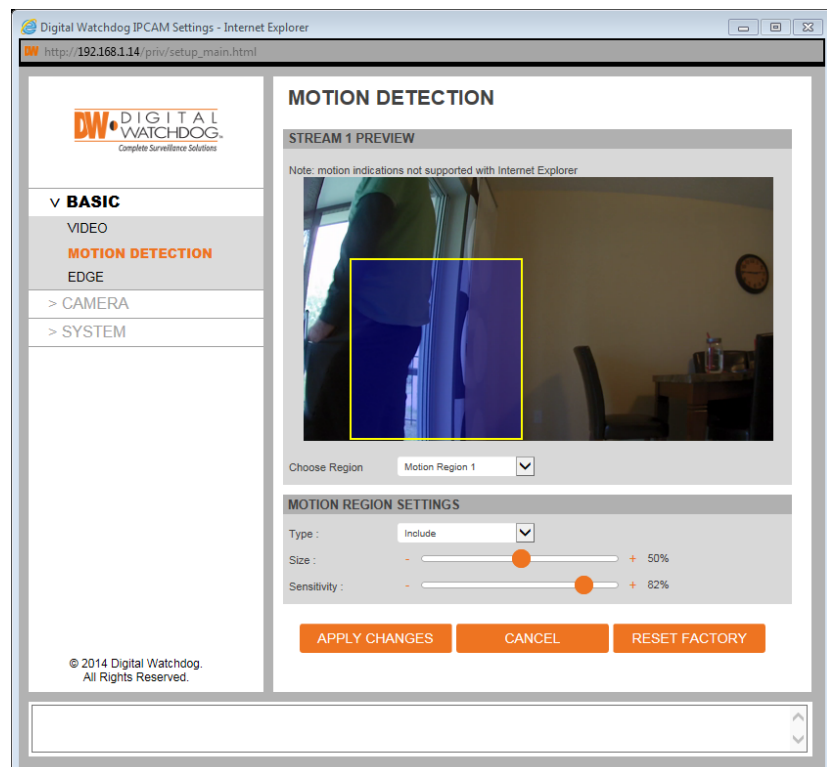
Digital Watchdog IPCAM Settings - Internet Explorer

http://192.168.1.14/priv/setup_main.html

DW DIGITAL WATCHDOG
Complete Surveillance Solutions

v BASIC
VIDEO
MOTION DETECTION
EDGE
> CAMERA
> SYSTEM

© 2014 Digital Watchdog.
All Rights Reserved.

MOTION DETECTION

STREAM 1 PREVIEW

Note: motion indications not supported with Internet Explorer

Choose Region Motion Region 1

MOTION REGION SETTINGS

Type : Include

Size : - + 50%

Sensitivity : - + 82%

APPLY CHANGES CANCEL RESET FACTORY